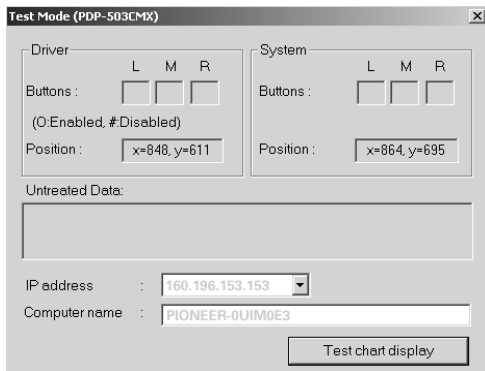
Test Mode (PDP-503CMX)
×

Driver
L M R
Buttons :
(O:Enabled, #:Disabled)
Position : x=848, y=611

System
L M R
Buttons :
Position : x=864, y=695

Untreated Data:

IP address : 160.196.153.153
Computer name : PIONEER-0UIM0E3

Test chart display